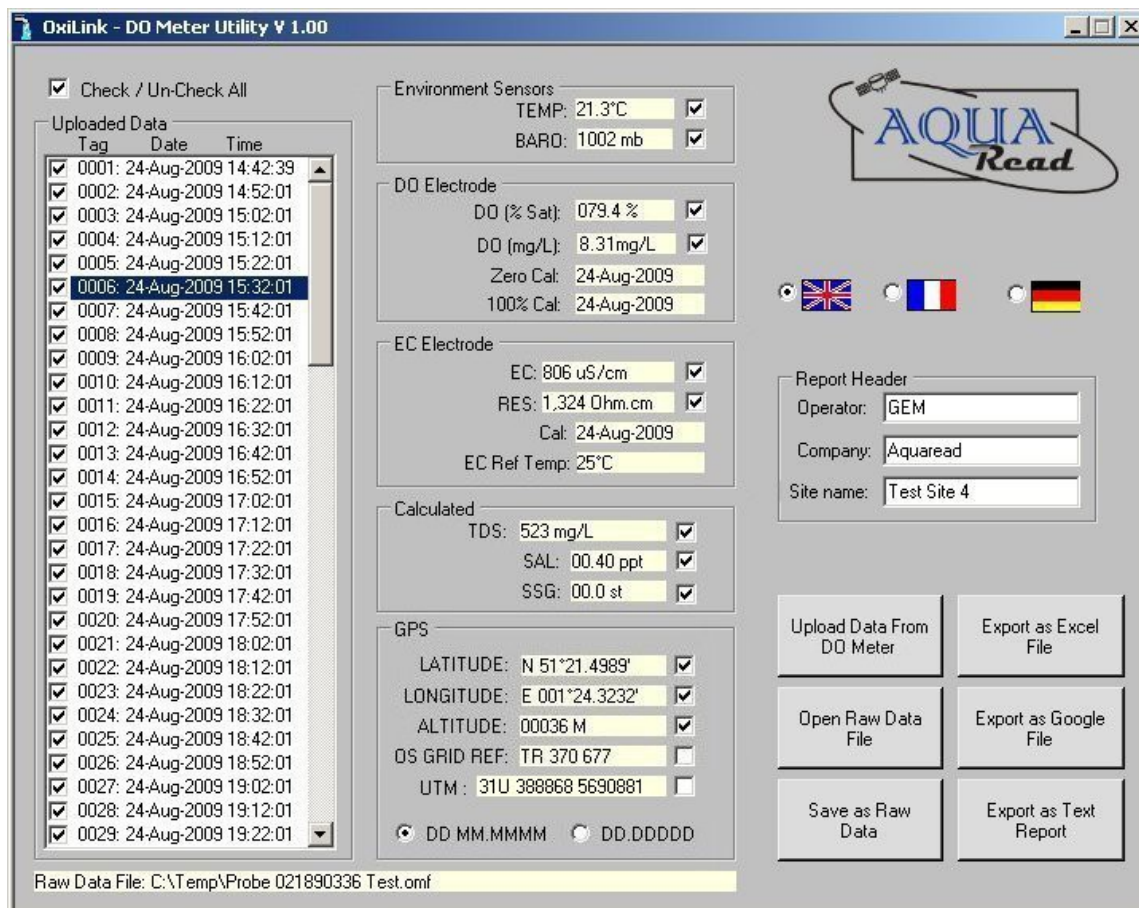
OxiLink - DO Meter Utility V 1.00

Check / Un-Check All

Uploaded Data
Tag Date Time
0001: 24-Aug-2009 14:42:39
0002: 24-Aug-2009 14:52:01
0003: 24-Aug-2009 15:02:01
0004: 24-Aug-2009 15:12:01
0005: 24-Aug-2009 15:22:01
0006: 24-Aug-2009 15:32:01
0007: 24-Aug-2009 15:42:01
0008: 24-Aug-2009 15:52:01
0009: 24-Aug-2009 16:02:01
0010: 24-Aug-2009 16:12:01
0011: 24-Aug-2009 16:22:01
0012: 24-Aug-2009 16:32:01
0013: 24-Aug-2009 16:42:01
0014: 24-Aug-2009 16:52:01
0015: 24-Aug-2009 17:02:01
0016: 24-Aug-2009 17:12:01
0017: 24-Aug-2009 17:22:01
0018: 24-Aug-2009 17:32:01
0019: 24-Aug-2009 17:42:01
0020: 24-Aug-2009 17:52:01
0021: 24-Aug-2009 18:02:01
0022: 24-Aug-2009 18:12:01
0023: 24-Aug-2009 18:22:01
0024: 24-Aug-2009 18:32:01
0025: 24-Aug-2009 18:42:01
0026: 24-Aug-2009 18:52:01
0027: 24-Aug-2009 19:02:01
0028: 24-Aug-2009 19:12:01
0029: 24-Aug-2009 19:22:01

Environment Sensors
TEMP: 21.3°C
BARO: 1002 mb

DO Electrode
DO (% Sat): 079.4 %
DO (mg/L): 8.31mg/L
Zero Cal: 24-Aug-2009
100% Cal: 24-Aug-2009

EC Electrode
EC: 806 uS/cm
RES: 1,324 Ohm.cm
Cal: 24-Aug-2009
EC Ref Temp: 25°C

Calculated
TDS: 523 mg/L
SAL: 00.40 ppt
SSG: 00.0 st

GPS
LATITUDE: N 51°21.4989'
LONGITUDE: E 001°24.3232'
ALTITUDE: 00036 M
OS GRID REF: TR 370 677
UTM : 31U 388868 5690881
DD MM.MMMM DD.DDDDD

AQUA Read

Report Header
Operator: GEM
Company: Aquaread
Site name: Test Site 4

Upload Data From DO Meter
Export as Excel File
Open Raw Data File
Export as Google File
Save as Raw Data
Export as Text Report

Raw Data File: C:\Temp\Probe 021890336 Test.omf